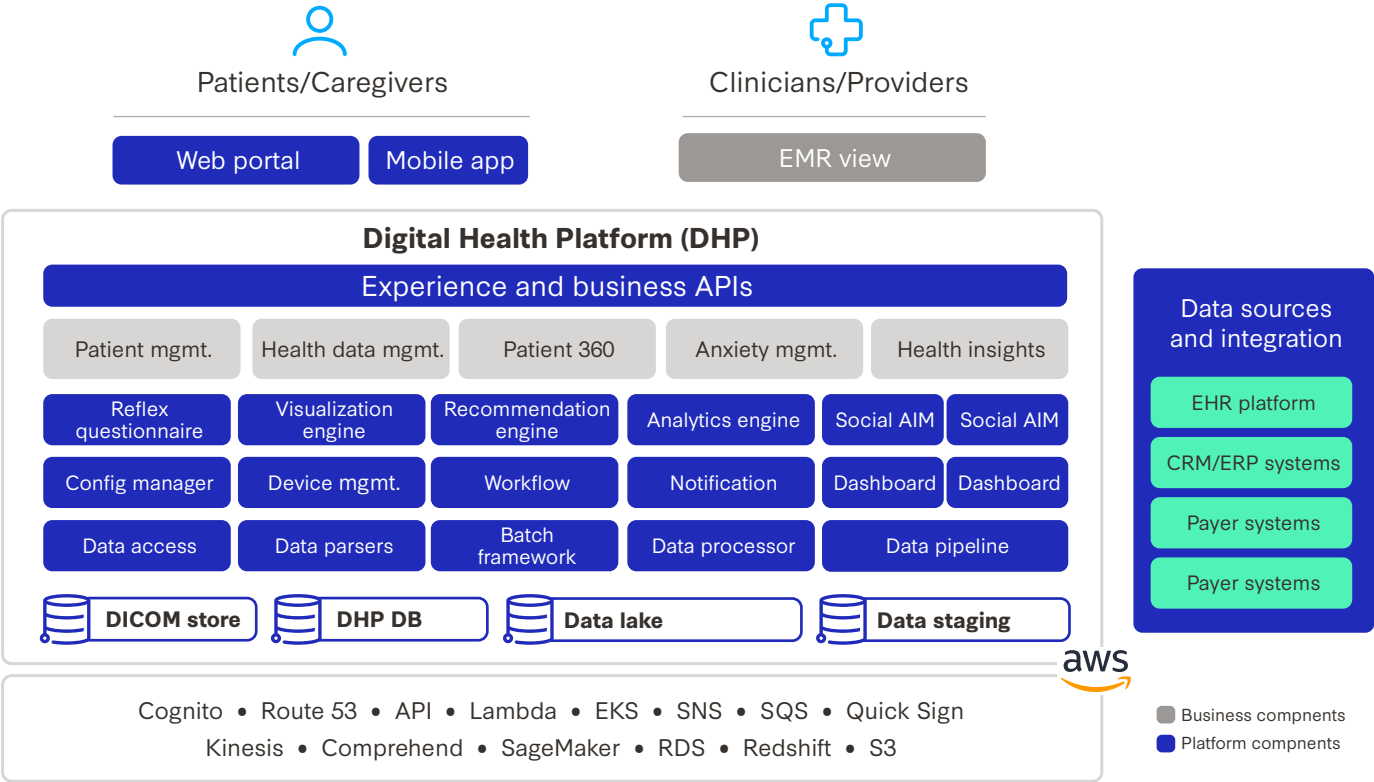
Patients/Caregivers

Web portal

Mobile app

Clinicians/Providers

EMR view

Digital Health Platform (DHP)

Experience and business APIs

Patient mgmt.

Health data mgmt.

Patient 360

Anxiety mgmt.

Health insights

Reflex questionnaire

Visualization engine

Recommendation engine

Analytics engine

Social AIM

Social AIM

Config manager

Device mgmt.

Workflow

Notification

Dashboard

Dashboard

Data access

Data parsers

Batch framework

Data processor

Data pipeline

DICOM store

DHP DB

Data lake

Data staging

Data sources and integration

EHR platform

CRM/ERP systems

Payer systems

Payer systems

aws

Cognito • Route 53 • API • Lambda • EKS • SNS • SQS • Quick Sign
Kinesis • Comprehend • SageMaker • RDS • Redshift • S3

Business compnents

Platform compnents